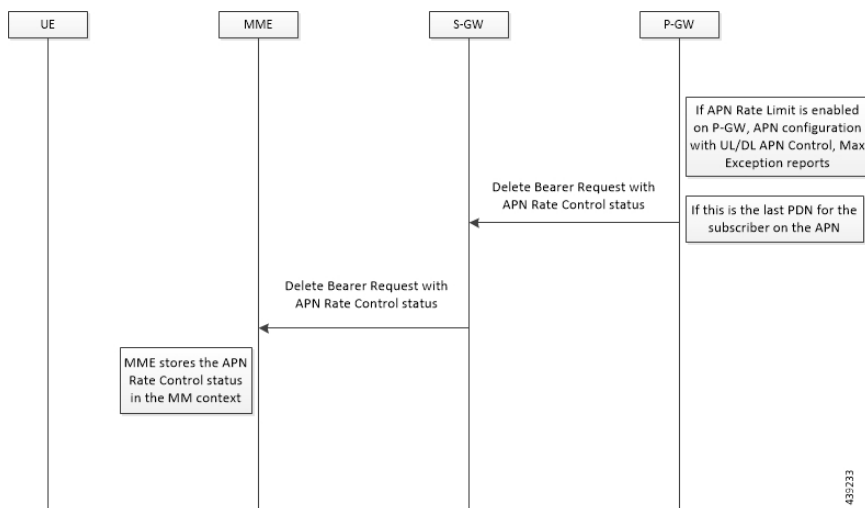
UE

MME

S-GW

P-GW

If APN Rate Limit is enabled on P-GW, APN configuration with UL/DL APN Control, Max Exception reports

Delete Bearer Request with APN Rate Control status

If this is the last PDN for the subscriber on the APN

Delete Bearer Request with APN Rate Control status

MME stores the APN Rate Control status in the MM context

435233